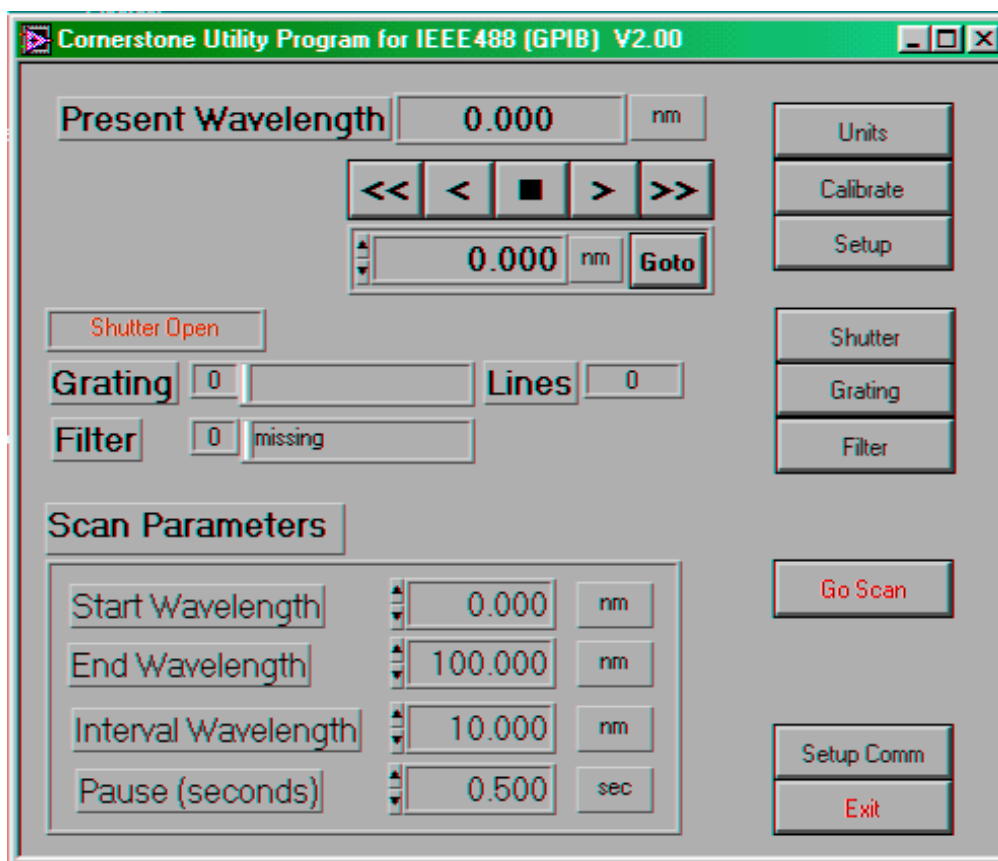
Cornerstone Utility Program for IEEE488 (GPIB) V2.00

Present Wavelength 0.000 nm

Units
Calibrate
Setup

<< < ■ > >>

0.000 nm Goto

Shutter Open

Shutter
Grating
Filter

Grating 0 Lines 0

Filter 0 missing

Scan Parameters

Go Scan

Start Wavelength 0.000 nm
End Wavelength 100.000 nm
Interval Wavelength 10.000 nm
Pause (seconds) 0.500 sec

Setup Comm
Exit